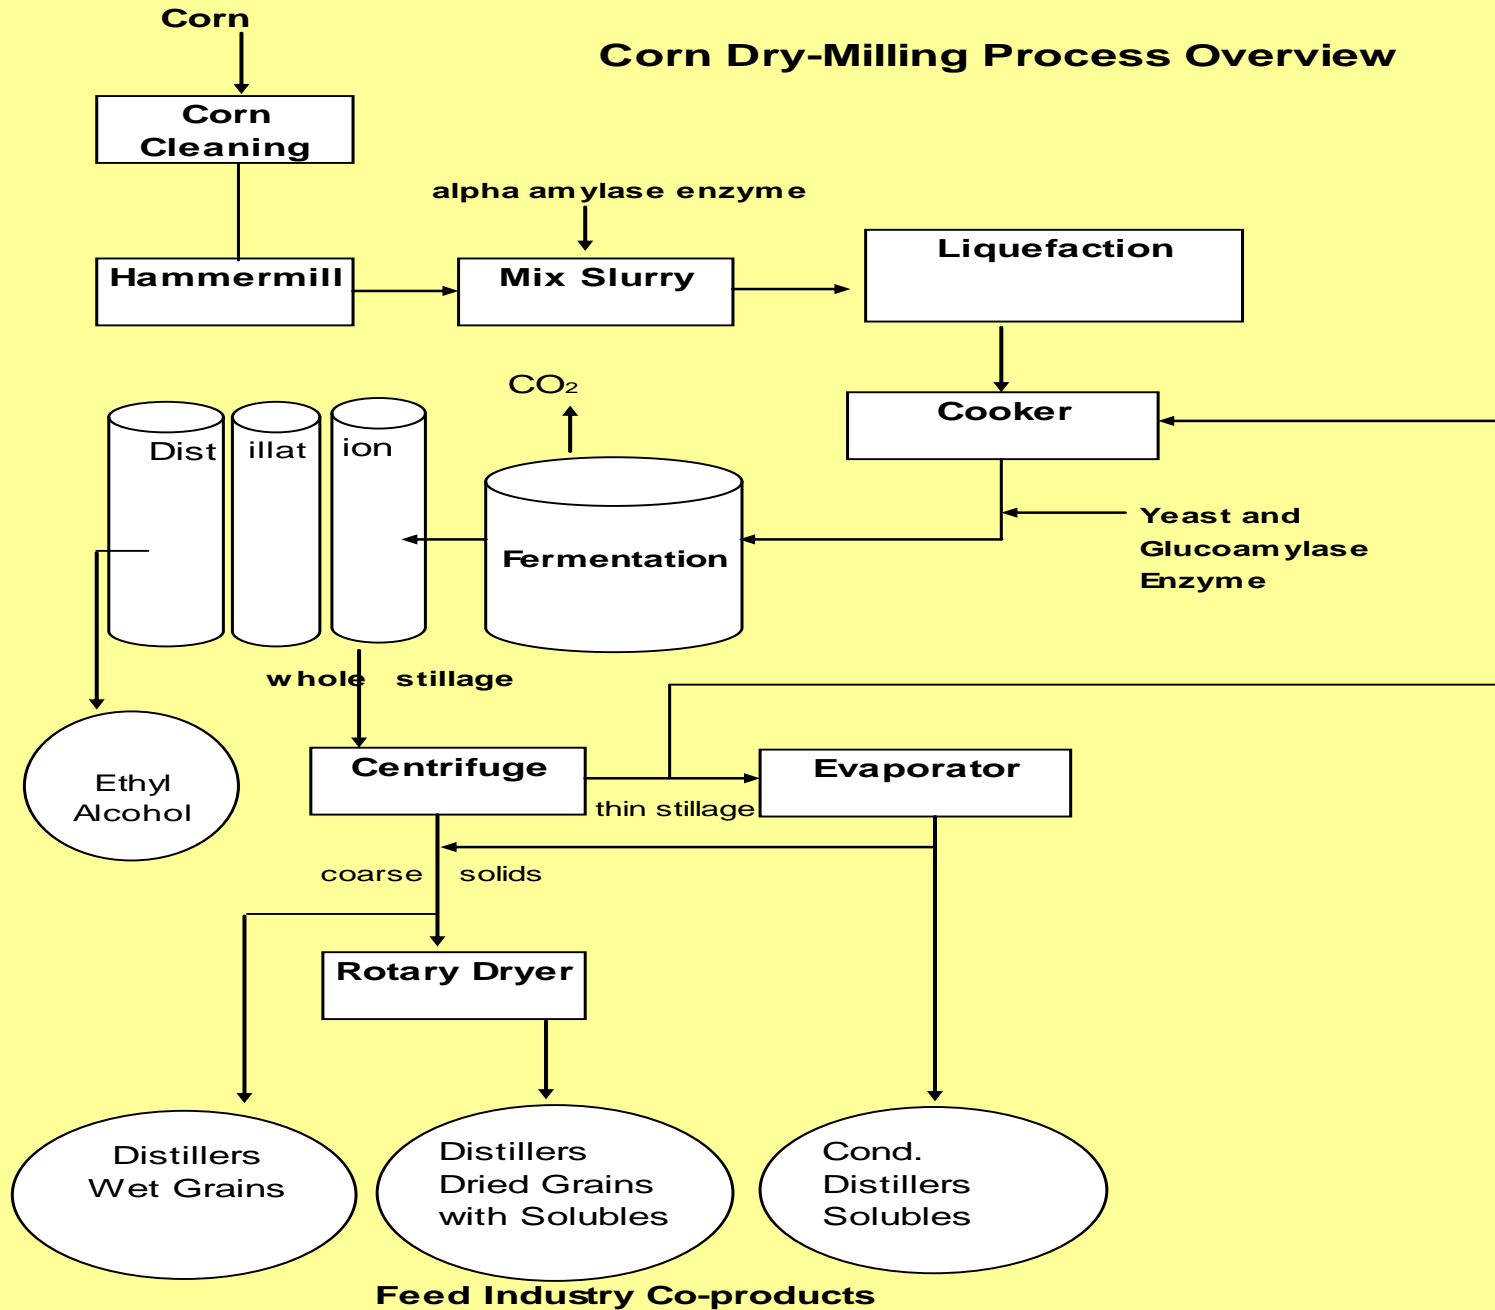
Corn

Corn Dry-Milling Process Overview

Corn Cleaning

alpha amylase enzyme

Hammermill

Mix Slurry

Liquefaction

$CO_2$

Cooker

Dist illat ion

Fermentation

Yeast and Glucoamylase Enzyme

whole stillage

Ethyl Alcohol

Centrifuge

Evaporator

thin stillage

coarse solids

Rotary Dryer

Distillers Wet Grains

Distillers Dried Grains with Solubles

Cond. Distillers Solubles

Feed Industry Co-products